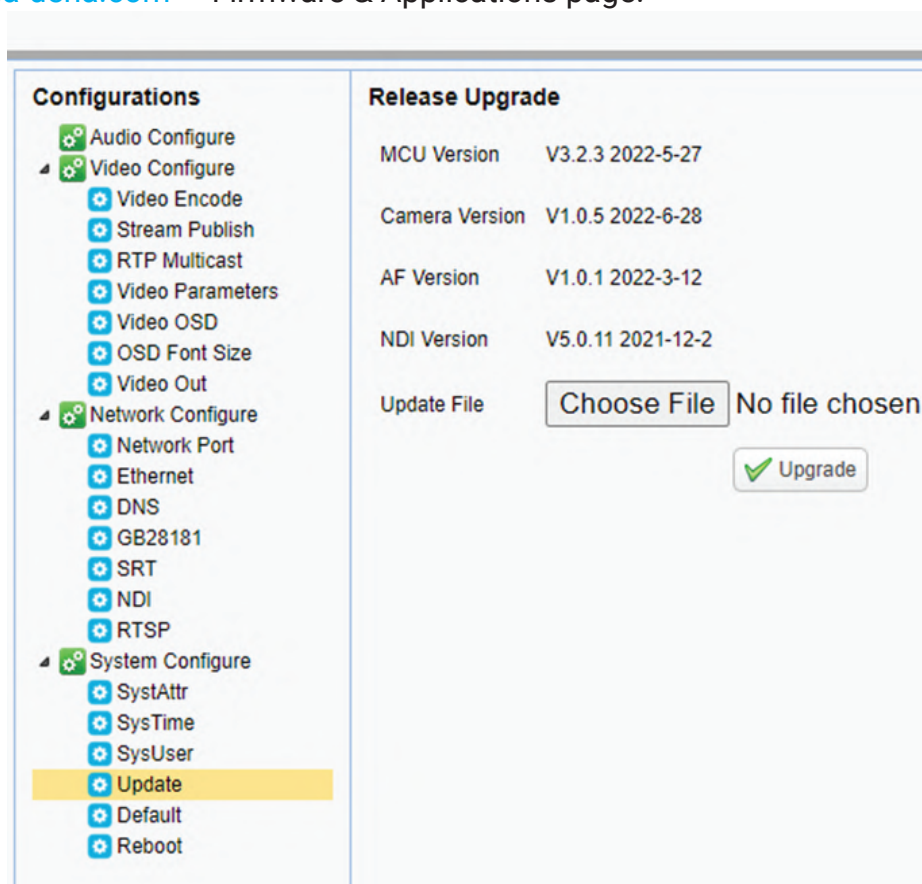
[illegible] → Firmware & Applications page.

Configurations
Audio Configure
Video Configure
Video Encode
Stream Publish
RTP Multicast
Video Parameters
Video OSD
OSD Font Size
Video Out
Network Configure
Network Port
Ethernet
DNS
GB28181
SRT
NDI
RTSP
System Configure
SystAttr
SysTime
SysUser
Update
Default
Reboot

Release Upgrade

MCU Version V3.2.3 2022-5-27

Camera Version V1.0.5 2022-6-28

AF Version V1.0.1 2022-3-12

NDI Version V5.0.11 2021-12-2

Update File Choose File No file chosen

Upgrade